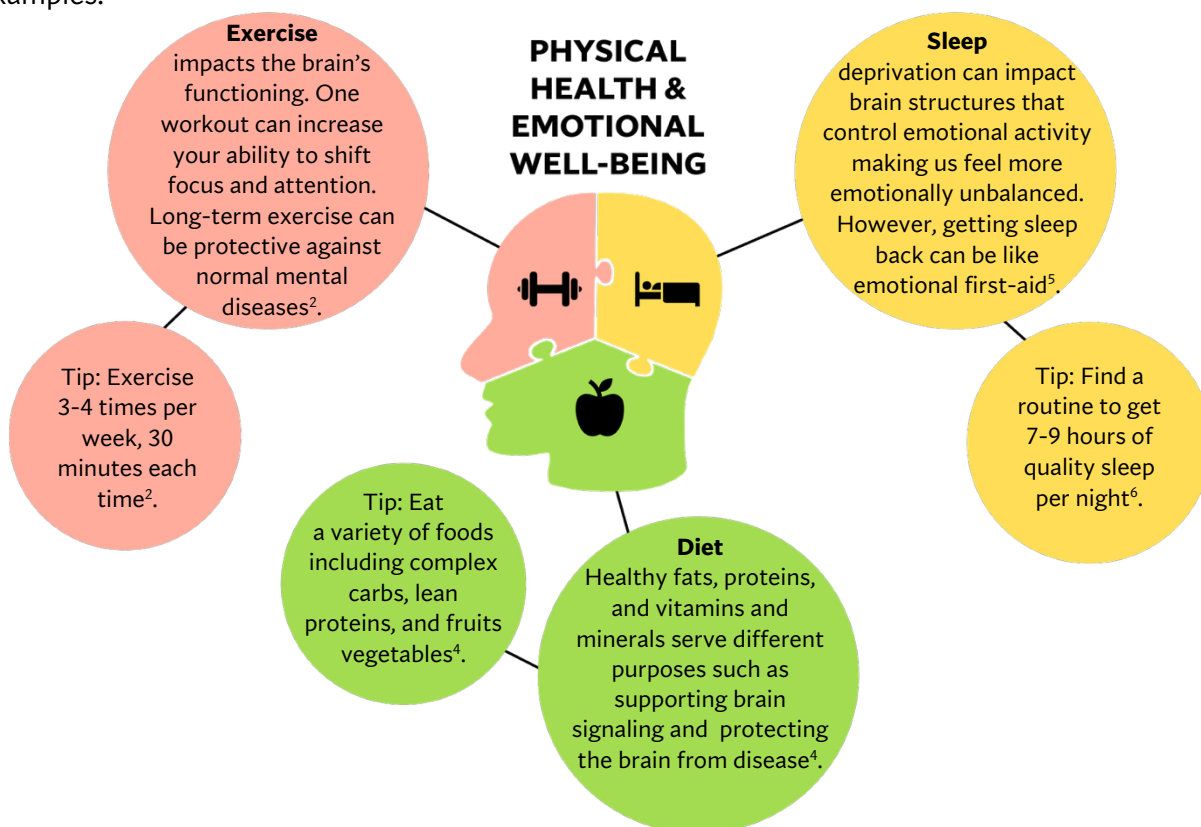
xamples.

PHYSICAL HEALTH & EMOTIONAL WELL-BEING

**Exercise** impacts the brain's functioning. One workout can increase your ability to shift focus and attention. Long-term exercise can be protective against normal mental diseases$^2$.

Tip: Exercise 3-4 times per week, 30 minutes each time$^2$.

**Sleep** deprivation can impact brain structures that control emotional activity making us feel more emotionally unbalanced. However, getting sleep back can be like emotional first-aid$^5$.

Tip: Find a routine to get 7-9 hours of quality sleep per night$^6$.

Tip: Eat a variety of foods including complex carbs, lean proteins, and fruits vegetables$^4$.

**Diet** Healthy fats, proteins, and vitamins and minerals serve different purposes such as supporting brain signaling and protecting the brain from disease$^4$.